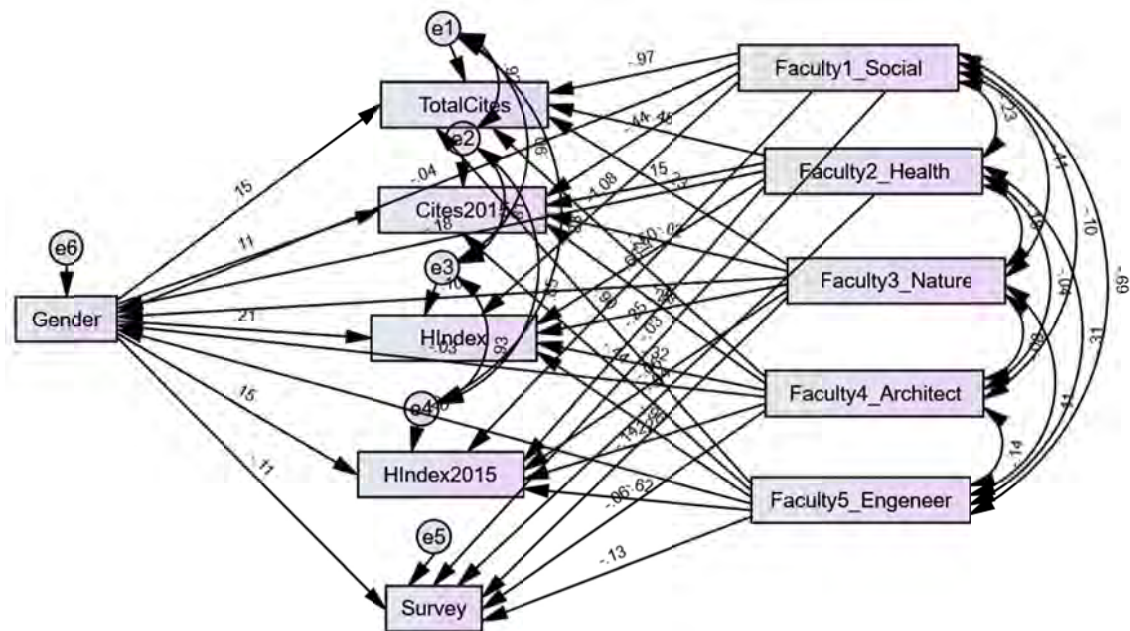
e1

TotalCites

e2

Cites2015

e3

HIndex

e4

HIndex2015

e5

Survey

e6

Gender

Faculty1_Social

Faculty2_Health

Faculty3_Nature

Faculty4_Architect

Faculty5_Engeneer

-.97

.15

-.04

.11

.18

.21

.10

-.03

.15

-.11

.93

.44

.45

.15

-1.08

.25

-.03

.82

-.06

.62

-.13

.23

-.11

-.10

.69

.31

.41

.14

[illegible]